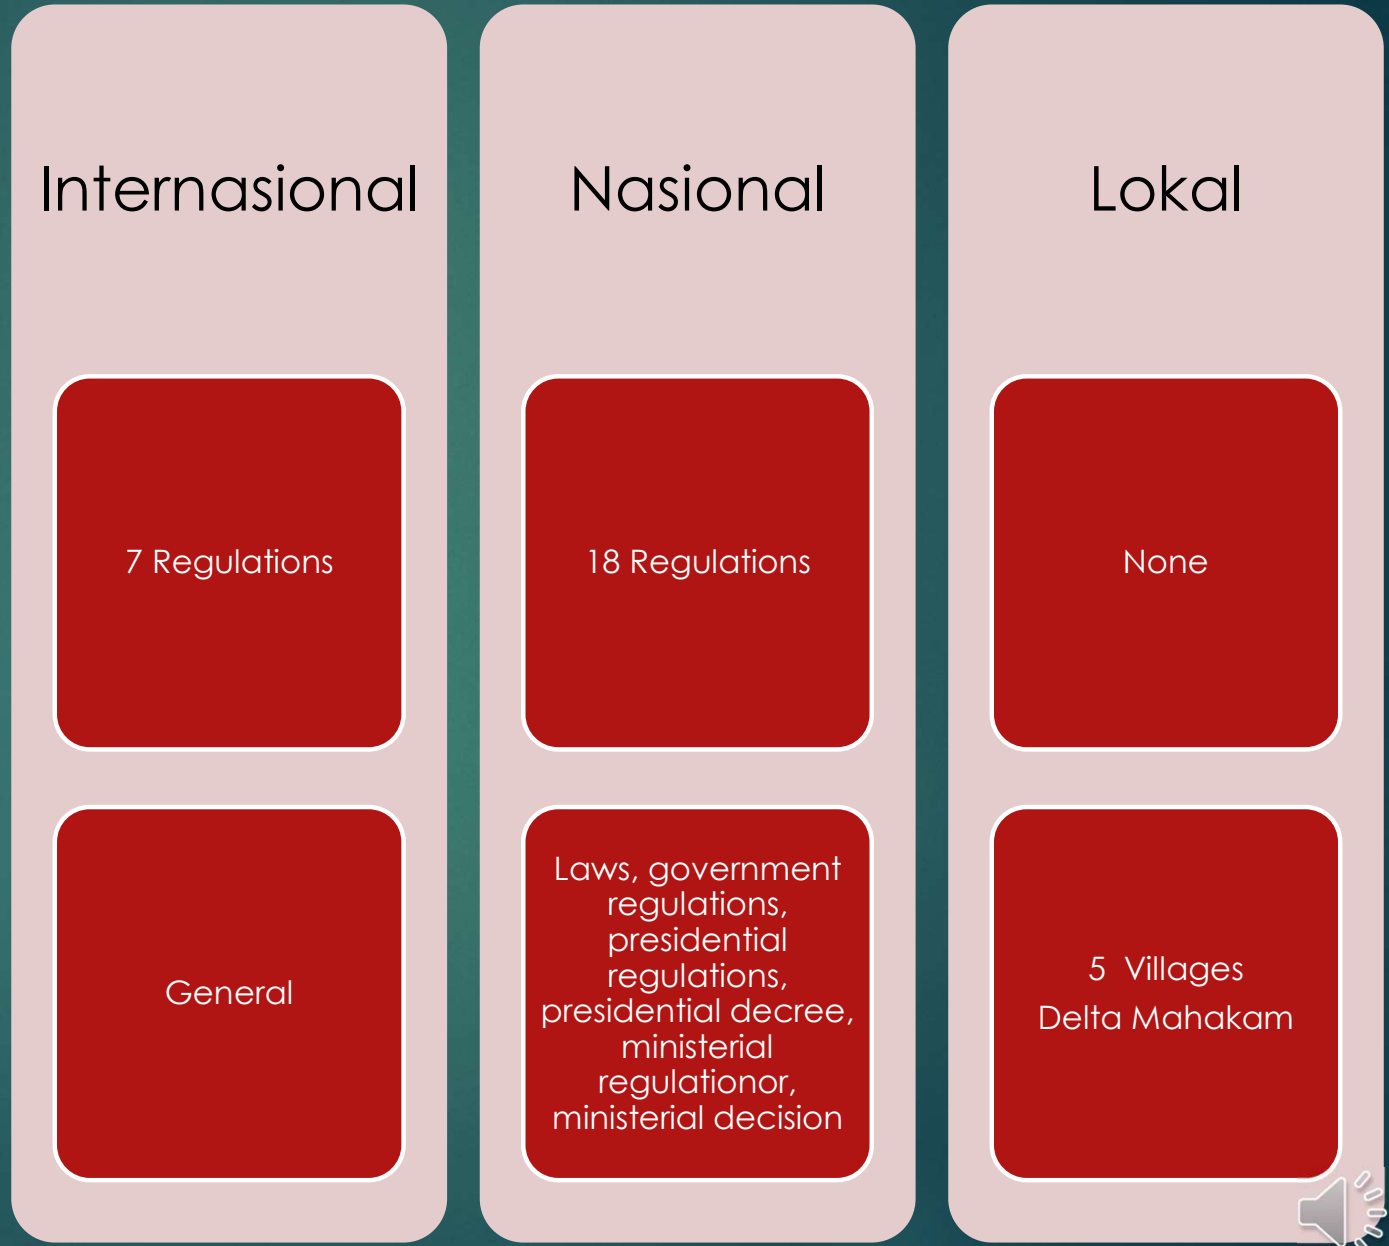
Internasional

7 Regulations

General

Nasional

18 Regulations

Laws, government regulations, presidential regulations, presidential decree, ministerial regulationor, ministerial decision

Lokal

None

5 Villages
Delta Mahakam